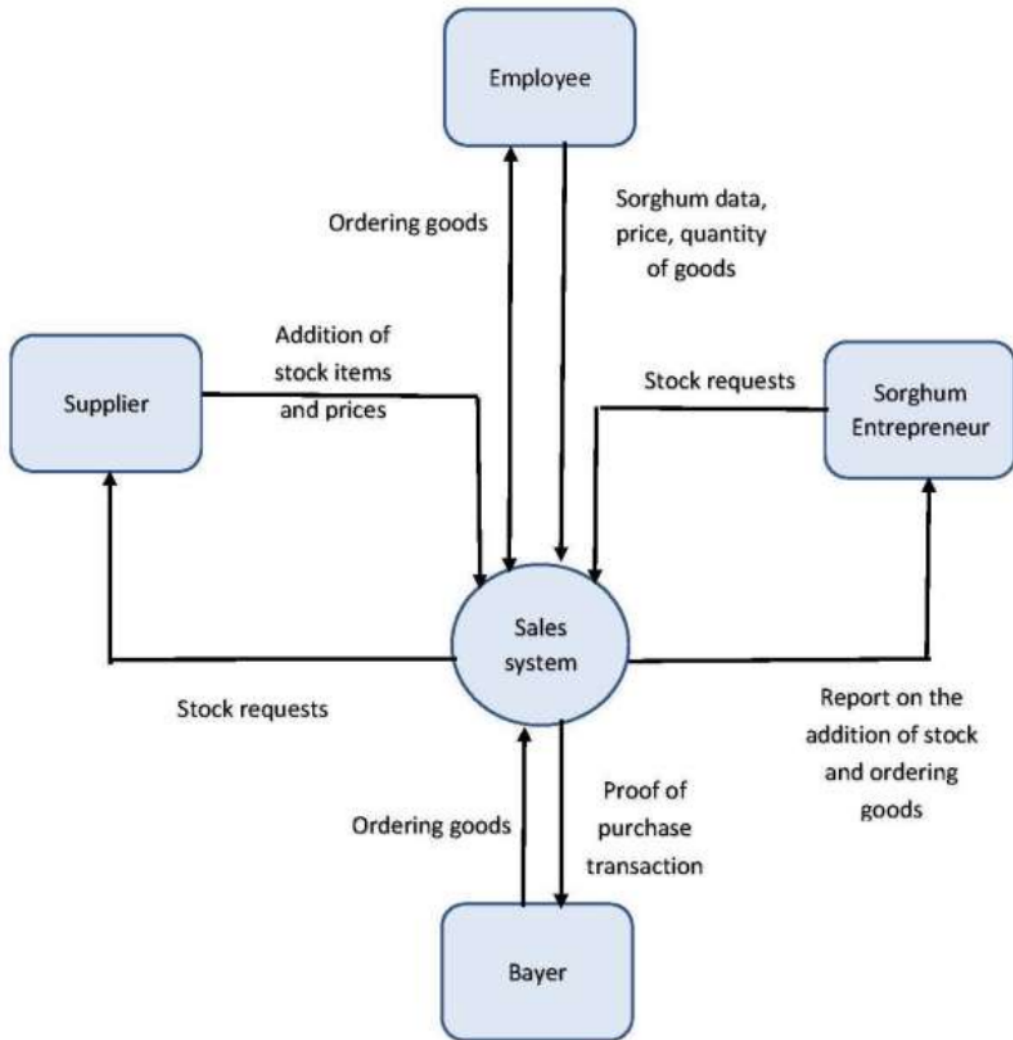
Employee

Ordering goods

Sorghum data, price, quantity of goods

Supplier

Addition of stock items and prices

Stock requests

Sorghum Entrepreneur

Sales system

Stock requests

Report on the addition of stock and ordering goods

Ordering goods

Proof of purchase transaction

Bayer